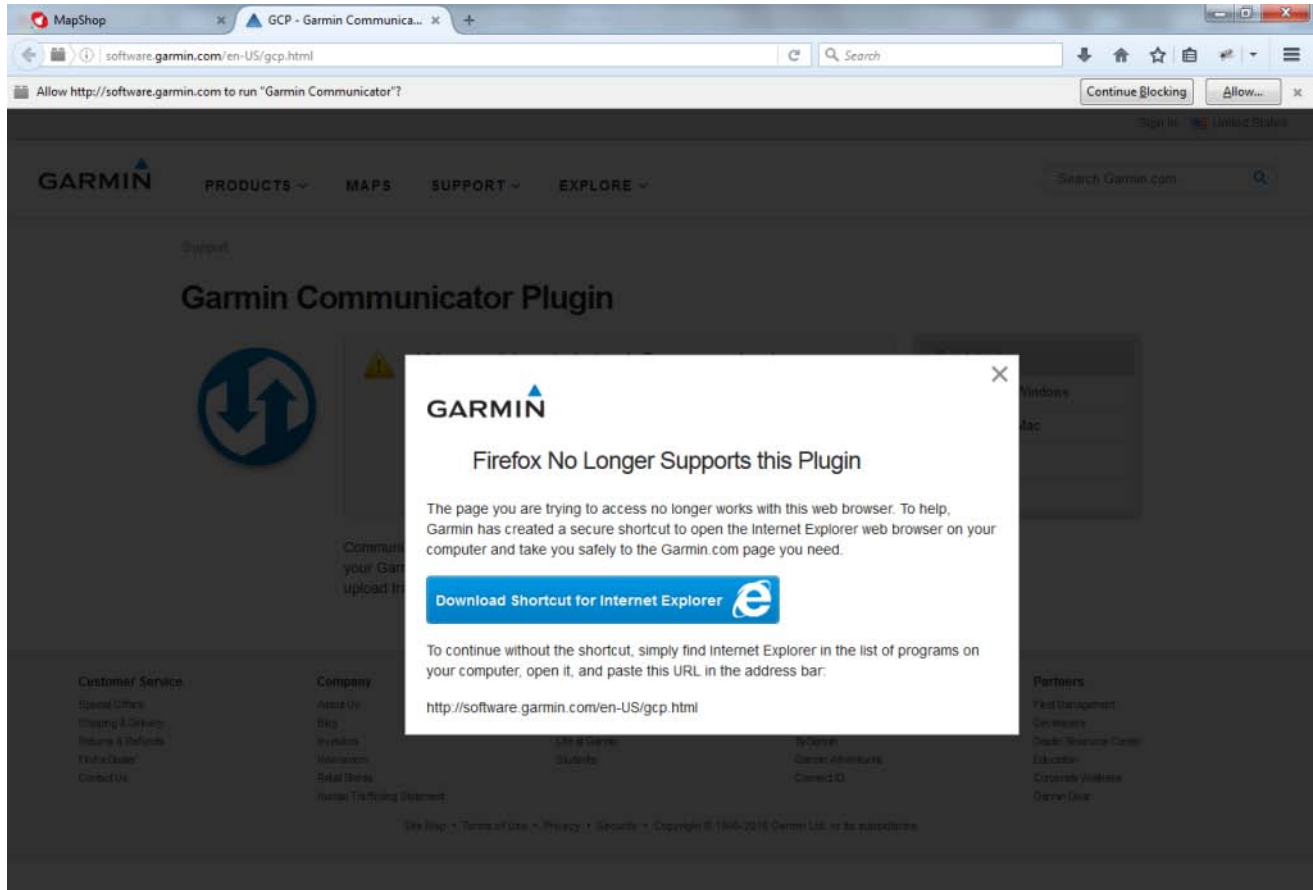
MapShop
GCP - Garmin Communica...
+
software.garmin.com/en-US/gcp.html
Search
Allow http://software.garmin.com to run "Garmin Communicator"?
Continue Blocking
Allow...
Sign In
United States
GARMIN
PRODUCTS
MAPS
SUPPORT
EXPLORE
Search Garmin.com
Support
Garmin Communicator Plugin
Windows
Mac
Communi
your Gar
upload fr
GARMIN

Firefox No Longer Supports this Plugin

The page you are trying to access no longer works with this web browser. To help, Garmin has created a secure shortcut to open the Internet Explorer web browser on your computer and take you safely to the Garmin.com page you need.

Download Shortcut for Internet Explorer

To continue without the shortcut, simply find Internet Explorer in the list of programs on your computer, open it, and paste this URL in the address bar:

http://software.garmin.com/en-US/gcp.html

Customer Service
Special Offers
Shipping & Delivery
Returns & Refunds
Find a Dealer
Contact Us
Company
About Us
Blog
Investors
Newsroom
Retail Stores
Human Trafficking Statement
Life at Garmin
Students
fit Garmin
Garmin Adventures
Connect IQ
Partners
Fleet Management
Developers
Dealer Resource Center
Education
Corporate Wellness
Garmin Gear
Site Map • Terms of Use • Privacy • Security • Copyright © 1996-2016 Garmin Ltd. or its subsidiaries